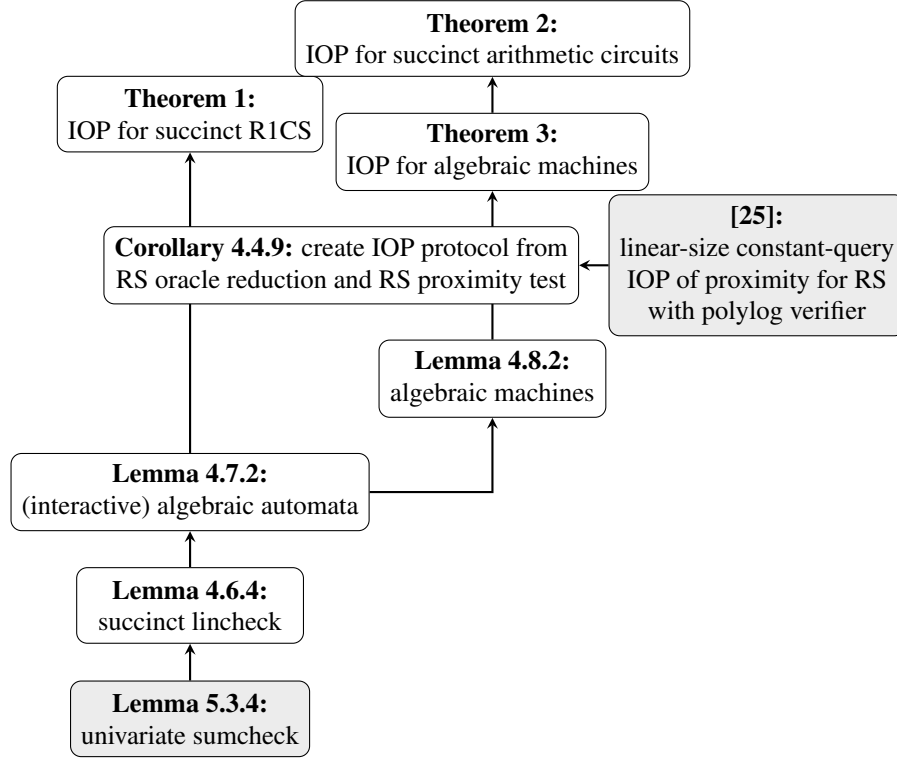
**Theorem 2:**
IOP for succinct arithmetic circuits

**Theorem 1:**
IOP for succinct R1CS

**Theorem 3:**
IOP for algebraic machines

**Corollary 4.4.9:** create IOP protocol from RS oracle reduction and RS proximity test

**[25]:**
linear-size constant-query IOP of proximity for RS with polylog verifier

**Lemma 4.8.2:**
algebraic machines

**Lemma 4.7.2:**
(interactive) algebraic automata

**Lemma 4.6.4:**
succinct lincheck

**Lemma 5.3.4:**
univariate sumcheck